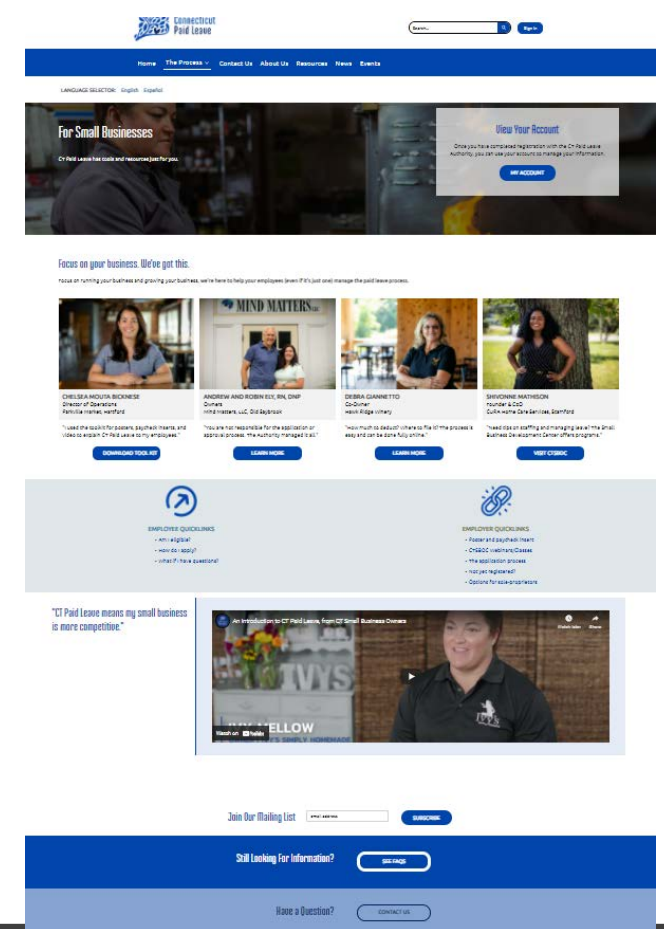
Connecticut Paid Leave

Search...

Sign in

Home The Process Contact Us About Us Resources News Events

LANGUAGE SELECTOR: English Español

For Small Businesses

CT Paid Leave has tools and resources just for you.

View Your Account

Once you have completed registration with the CT Paid Leave Authority, you can use your account to manage your information.

MY ACCOUNT

Focus on your business. We've got this.

Focus on running your business and growing your business, we're here to help your employees (even if it's just one) manage the paid leave process.

MIND MATTERS

CHELSEA MOUTA BICKNESE
Director of Operations
Parkville Market, Hartford

"I used the toolkit for posters, paycheck inserts, and video to explain CT Paid Leave to my employees."

DOWNLOAD TOOL KIT

ANDREW AND ROBIN ELY, RN, DNP
Owners
Mind Matters, LLC, Old Saybrook

"You are not responsible for the application or approval process. The Authority managed it all."

LEARN MORE

DEBRA GIANNETTO
Co-Owner
Hawk Ridge Winery

"How much to deduct? Where to file it? The process is easy and can be done fully online."

LEARN MORE

SHIVONNE MATHISON
Founder & CEO
CuRA Home Care Services, Stamford

"Need tips on staffing and managing leave? The Small Business Development Center offers programs."

VISIT CTSBDC

EMPLOYEE QUICKLINKS
Am I eligible?
How do I apply?
What if I have questions?

EMPLOYER QUICKLINKS
Poster and paycheck insert
CTSBDC Webinars/Classes
The application process
Not yet registered?
Options for sole-proprietors

"CT Paid Leave means my small business is more competitive."

An Introduction to CT Paid Leave, from CT Small Business Owners

Watch later Share

IVYS

IVY MELLOW

Watch on YouTube

Join Our Mailing List

email address

SUBSCRIBE

Still Looking For Information?

SEE FAQS

Have a Question?

CONTACT US